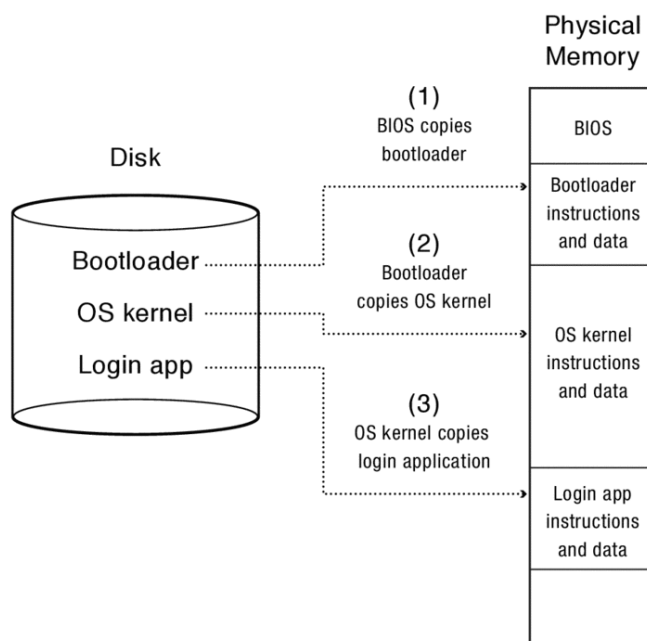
Physical Memory

Disk

Bootloader

OS kernel

Login app

(1)
BIOS copies bootloader

(2)
Bootloader copies OS kernel

(3)
OS kernel copies login application

BIOS

Bootloader instructions and data

OS kernel instructions and data

Login app instructions and data